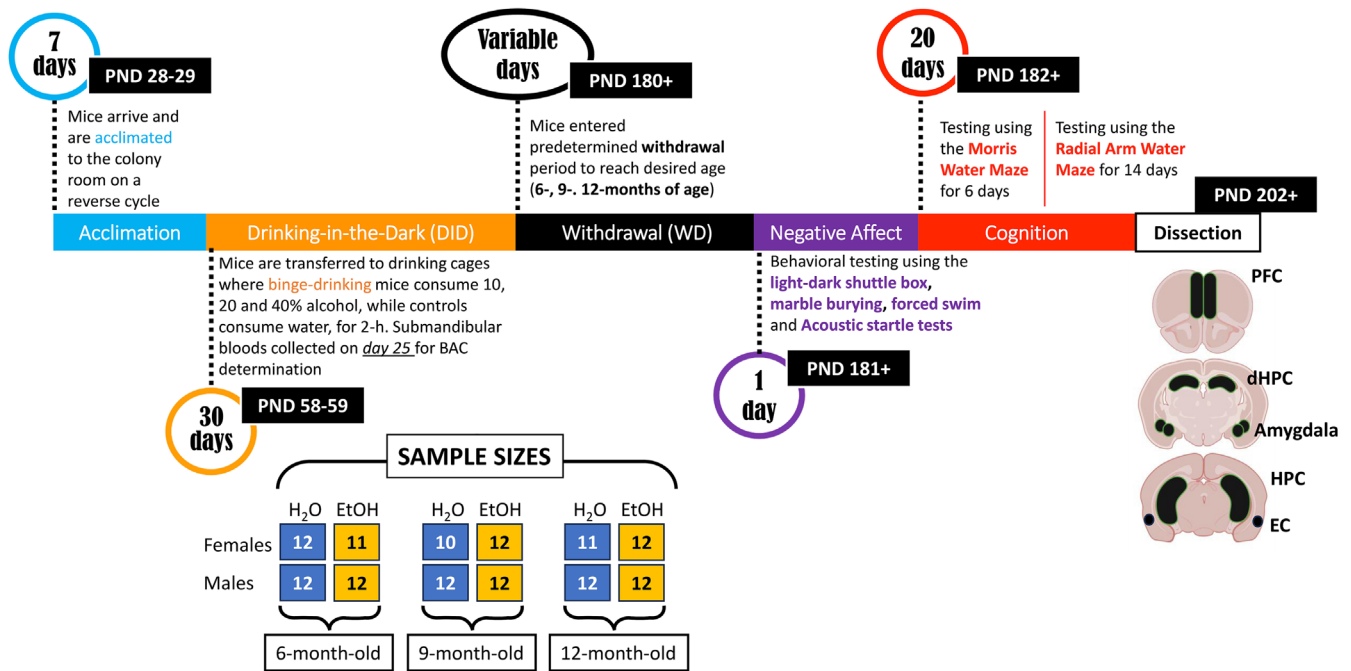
7 days

PND 28-29

Mice arrive and are acclimated to the colony room on a reverse cycle

Variable days

PND 180+

Mice entered predetermined withdrawal period to reach desired age (6-, 9-. 12-months of age)

20 days

PND 182+

Testing using the Morris Water Maze for 6 days

Testing using the Radial Arm Water Maze for 14 days

PND 202+

Acclimation | Drinking-in-the-Dark (DID) | Withdrawal (WD) | Negative Affect | Cognition | Dissection

Mice are transferred to drinking cages where binge-drinking mice consume 10, 20 and 40% alcohol, while controls consume water, for 2-h. Submandibular bloods collected on day 25 for BAC determination

30 days

PND 58-59

Behavioral testing using the light-dark shuttle box, marble burying, forced swim and Acoustic startle tests

1 day

PND 181+

PFC

dHPC

Amygdala

HPC

EC

SAMPLE SIZES

| | $H_2O$ | EtOH | $H_2O$ | EtOH | $H_2O$ | EtOH |
|---|---|---|---|---|---|---|
| Females | 12 | 11 | 10 | 12 | 11 | 12 |
| Males | 12 | 12 | 12 | 12 | 12 | 12 |
| | 6-month-old | | 9-month-old | | 12-month-old | |